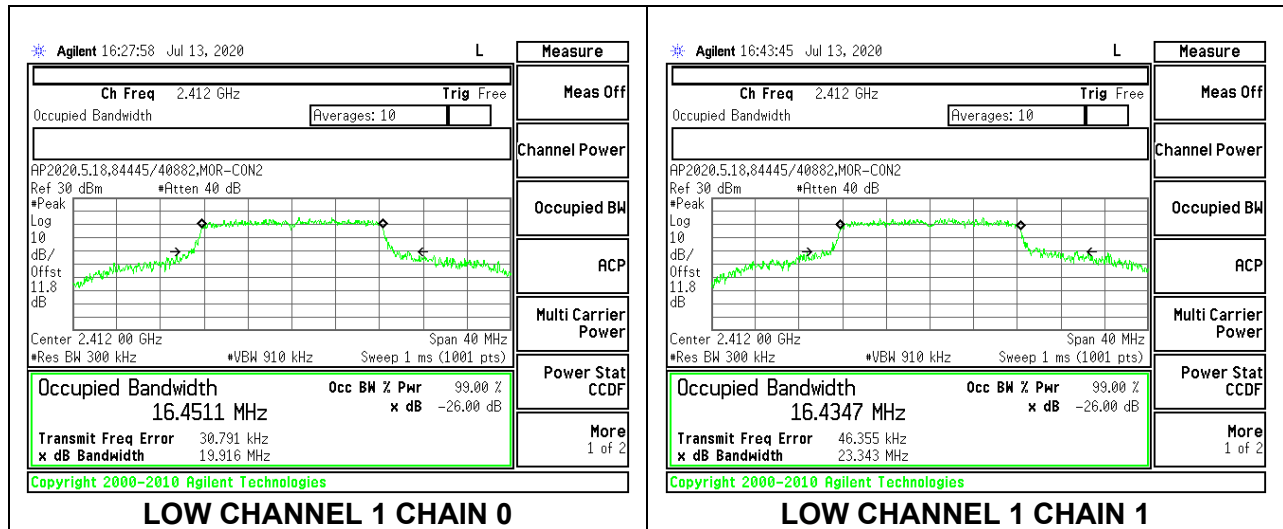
Agilent 16:27:58 Jul 13, 2020 L

Ch Freq 2.412 GHz Trig Free

Occupied Bandwidth Averages: 10

AP2020.5.18,84445/40882,MOR-CON2

Ref 30 dBm #Atten 40 dB

#Peak

Log

10

dB/

Offst

11.8

dB

Center 2.412 00 GHz Span 40 MHz

#Res BW 300 kHz #VBW 910 kHz Sweep 1 ms (1001 pts)

Occupied Bandwidth Occ BW % Pwr 99.00 %

16.4511 MHz x dB -26.00 dB

Transmit Freq Error 30.791 kHz

x dB Bandwidth 19.916 MHz

Copyright 2000-2010 Agilent Technologies

Measure

Meas Off

Channel Power

Occupied BW

ACP

Multi Carrier Power

Power Stat CCDF

More 1 of 2

LOW CHANNEL 1 CHAIN 0

Agilent 16:43:45 Jul 13, 2020 L

Ch Freq 2.412 GHz Trig Free

Occupied Bandwidth Averages: 10

AP2020.5.18,84445/40882,MOR-CON2

Ref 30 dBm #Atten 40 dB

#Peak

Log

10

dB/

Offst

11.8

dB

Center 2.412 00 GHz Span 40 MHz

#Res BW 300 kHz #VBW 910 kHz Sweep 1 ms (1001 pts)

Occupied Bandwidth Occ BW % Pwr 99.00 %

16.4347 MHz x dB -26.00 dB

Transmit Freq Error 46.355 kHz

x dB Bandwidth 23.343 MHz

Copyright 2000-2010 Agilent Technologies

Measure

Meas Off

Channel Power

Occupied BW

ACP

Multi Carrier Power

Power Stat CCDF

More 1 of 2

LOW CHANNEL 1 CHAIN 1